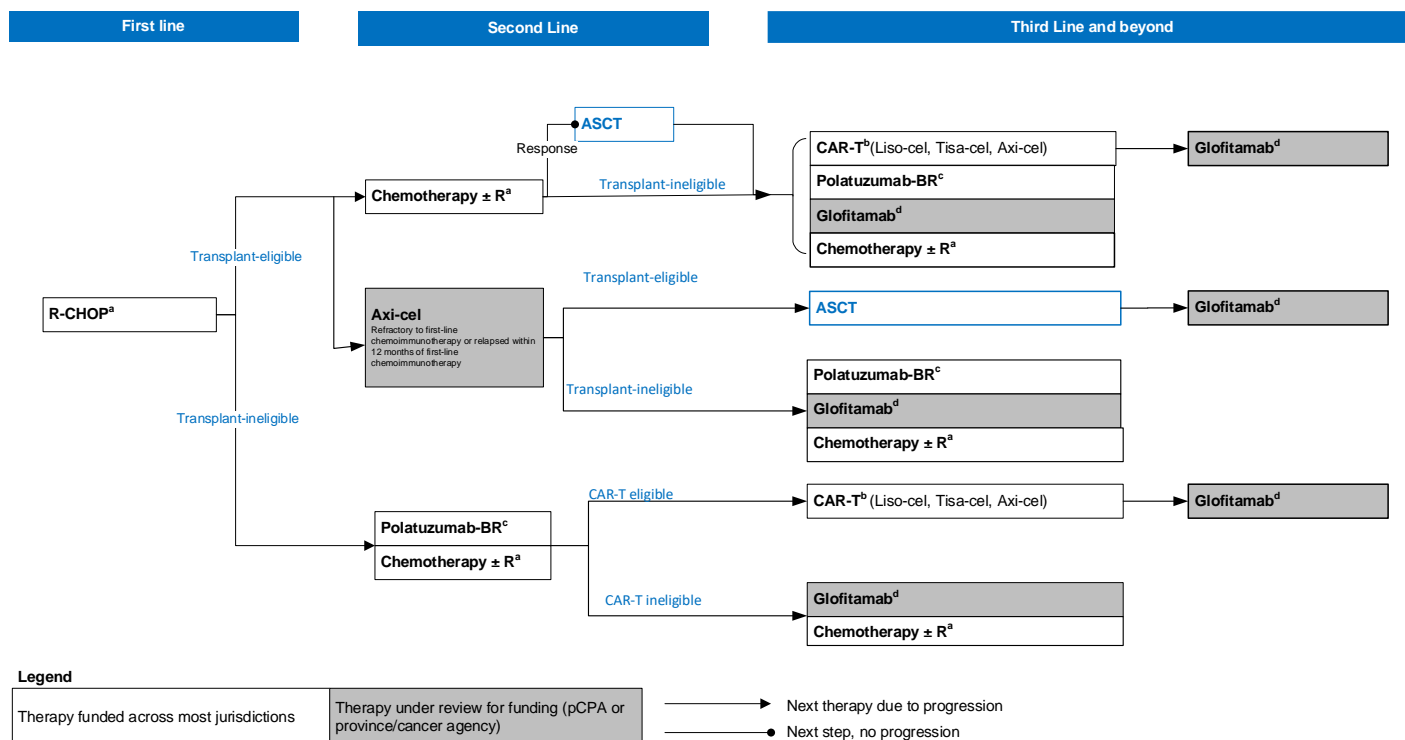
First line

Second Line

Third Line and beyond

ASCT

Response

Chemotherapy ± R$^a$

Transplant-ineligible

CAR-T$^b$(Liso-cel, Tisa-cel, Axi-cel)

Glofitamab$^d$

Polatuzumab-BR$^c$

Glofitamab$^d$

Chemotherapy ± R$^a$

Transplant-eligible

R-CHOP$^a$

Transplant-eligible

Axi-cel
Refractory to first-line chemoimmunotherapy or relapsed within 12 months of first-line chemoimmunotherapy

ASCT

Glofitamab$^d$

Transplant-ineligible

Polatuzumab-BR$^c$

Glofitamab$^d$

Chemotherapy ± R$^a$

Transplant-ineligible

CAR-T eligible

CAR-T$^b$ (Liso-cel, Tisa-cel, Axi-cel)

Glofitamab$^d$

Polatuzumab-BR$^c$

Chemotherapy ± R$^a$

CAR-T ineligible

Glofitamab$^d$

Chemotherapy ± R$^a$

Legend

Therapy funded across most jurisdictions

Therapy under review for funding (pCPA or province/cancer agency)

Next therapy due to progression

Next step, no progression